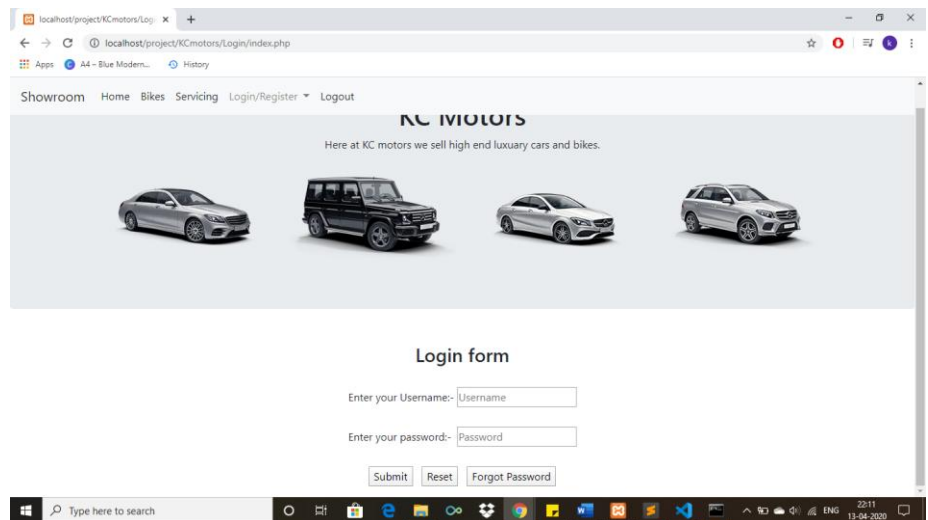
localhost/project/KCmotors/Logi ×

localhost/project/KCmotors/Login/index.php

Apps A4 – Blue Modern... History

Showroom Home Bikes Servicing Login/Register Logout

KC Motors

Here at KC motors we sell high end luxuary cars and bikes.

Login form

Enter your Username:- Username

Enter your password:- Password

Submit Reset Forgot Password

Type here to search

ENG 22:11 13-04-2020